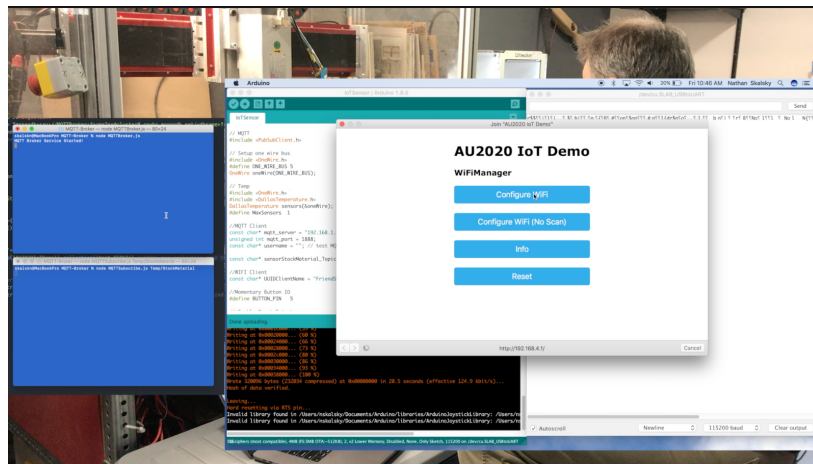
Arduino
30% Fri 10:46 AM Narthan Skalsky

MQTT-Broker — node MQTTBroker.js — 80×24
nskalsky@MacBookPro MQTT-Broker % node MQTTBroker.js
MQTT Broker Device Started!

MQTT-Broker — node MQTTSubscribe.js Temp/StockMaterial — 80×24
nskalsky@MacBookPro MQTT-Broker % node MQTTSubscribe.js Temp/StockMaterial

IoTSensor | Arduino 1.8.9
IoTSensor

// MQTT
#include <PubSubClient.h>

// Setup one wire bus
#include <OneWire.h>
#define ONE_WIRE_BUS 5
OneWire oneWire(ONE_WIRE_BUS);

// Temp
#include <OneWire.h>
#include <DallasTemperature.h>
DallasTemperature sensors(&oneWire);
#define MaxSensors 1

//MQTT Client
const char* mqtt_server = "192.168.1.
unsigned int mqtt_port = 1888;
const char* username = ""; // test MQ

const char* sensorStockMaterial_Topic

//MQTT Client
const char* GUIDClientName = "Friend

//Momentary Button IO
#define BUTTON_PIN 5

Done uploading.
Writing at 0x0001c000... (50 %)
Writing at 0x00020000... (60 %)
Writing at 0x00024000... (66 %)
Writing at 0x00028000... (73 %)
Writing at 0x0002c000... (80 %)
Writing at 0x00030000... (86 %)
Writing at 0x00034000... (93 %)
Writing at 0x00038000... (100 %)
Wrote 320896 bytes (232834 compressed) at 0x00000000 in 20.5 seconds (effective 124.9 kbit/s)...
Hash of data verified.

Leaving...
Hard resetting via RTS pin...
Invalid library found in /Users/nskalsky/Documents/Arduino/libraries/ArduinoJoystickLibrary: /Users/ns
Invalid library found in /Users/nskalsky/Documents/Arduino/libraries/ArduinoJoystickLibrary: /Users/ns

Join "AU2020 IoT Demo"
AU2020 IoT Demo
WiFiManager
Configure WiFi
Configure WiFi (No Scan)
Info
Reset
http://192.168.4.1/
Cancel

/dev/cu.SLAB_USBtoUART
Send
Autoscroll
Newline
115200 baud
Clear output